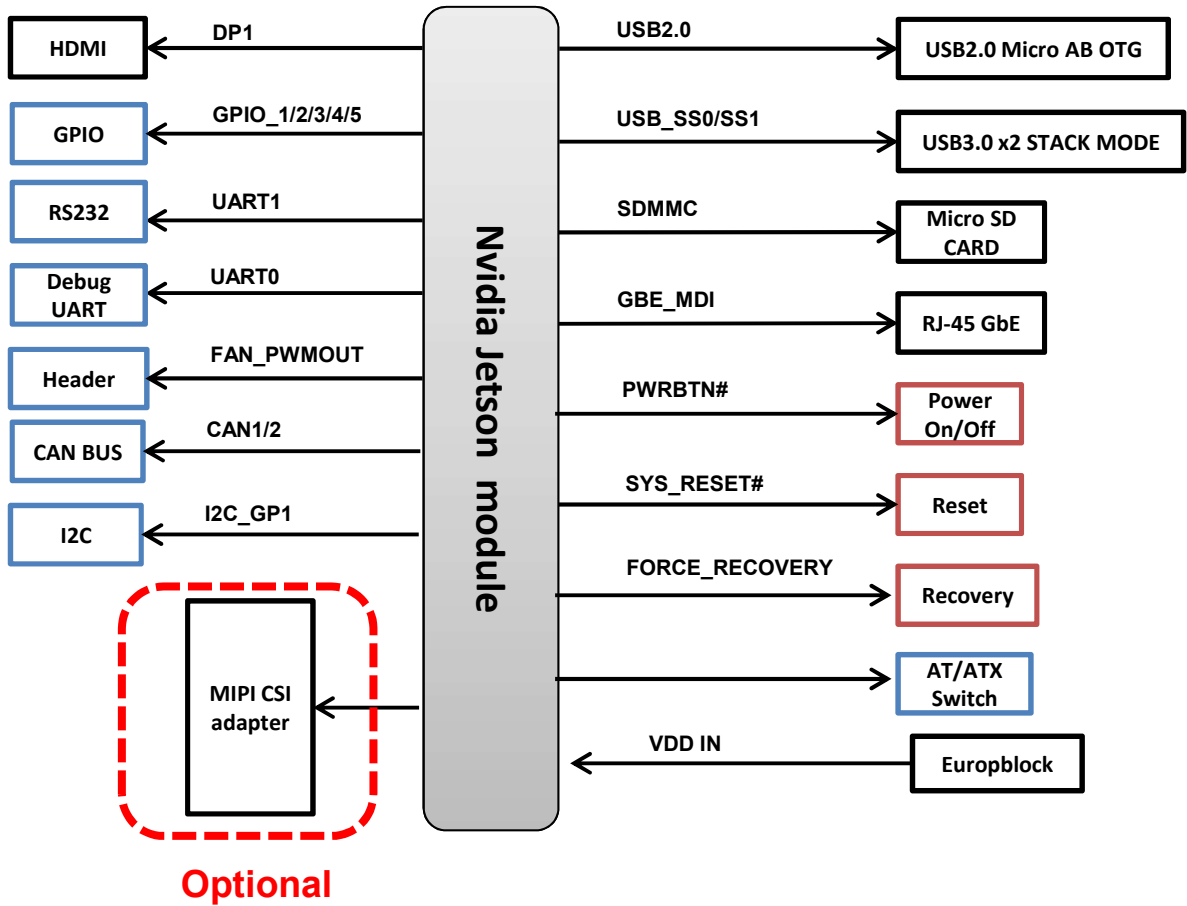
HDMI
DP1
GPIO
GPIO_1/2/3/4/5
RS232
UART1
Debug UART
UART0
Header
FAN_PWMOUT
CAN BUS
CAN1/2
I2C
I2C_GP1
MIPI CSI adapter
Optional
Nvidia Jetson module
USB2.0
USB2.0 Micro AB OTG
USB_SS0/SS1
USB3.0 x2 STACK MODE
SDMMC
Micro SD CARD
GBE_MDI
RJ-45 GbE
PWRBTN#
Power On/Off
SYS_RESET#
Reset
FORCE_RECOVERY
Recovery
AT/ATX Switch
VDD IN
Europblock